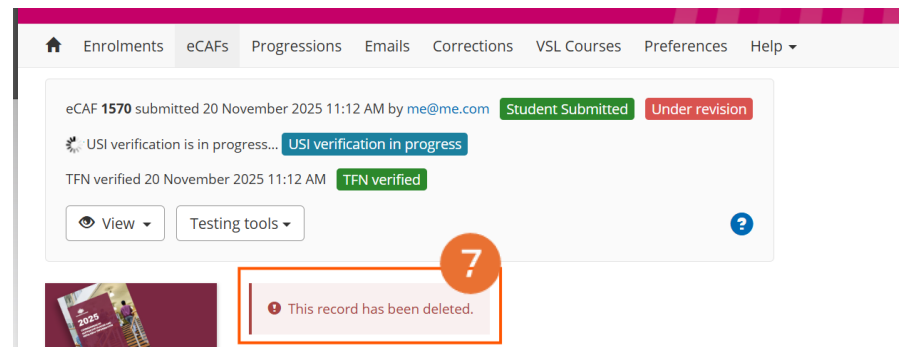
Enrolments eCAFs Progressions Emails Corrections VSL Courses Preferences Help ▾

eCAF **1570** submitted 20 November 2025 11:12 AM by me@me.com Student Submitted Under revision

USI verification is in progress... USI verification in progress

TFN verified 20 November 2025 11:12 AM TFN verified

View ▾ Testing tools ▾ ?

7

2025

This record has been deleted.